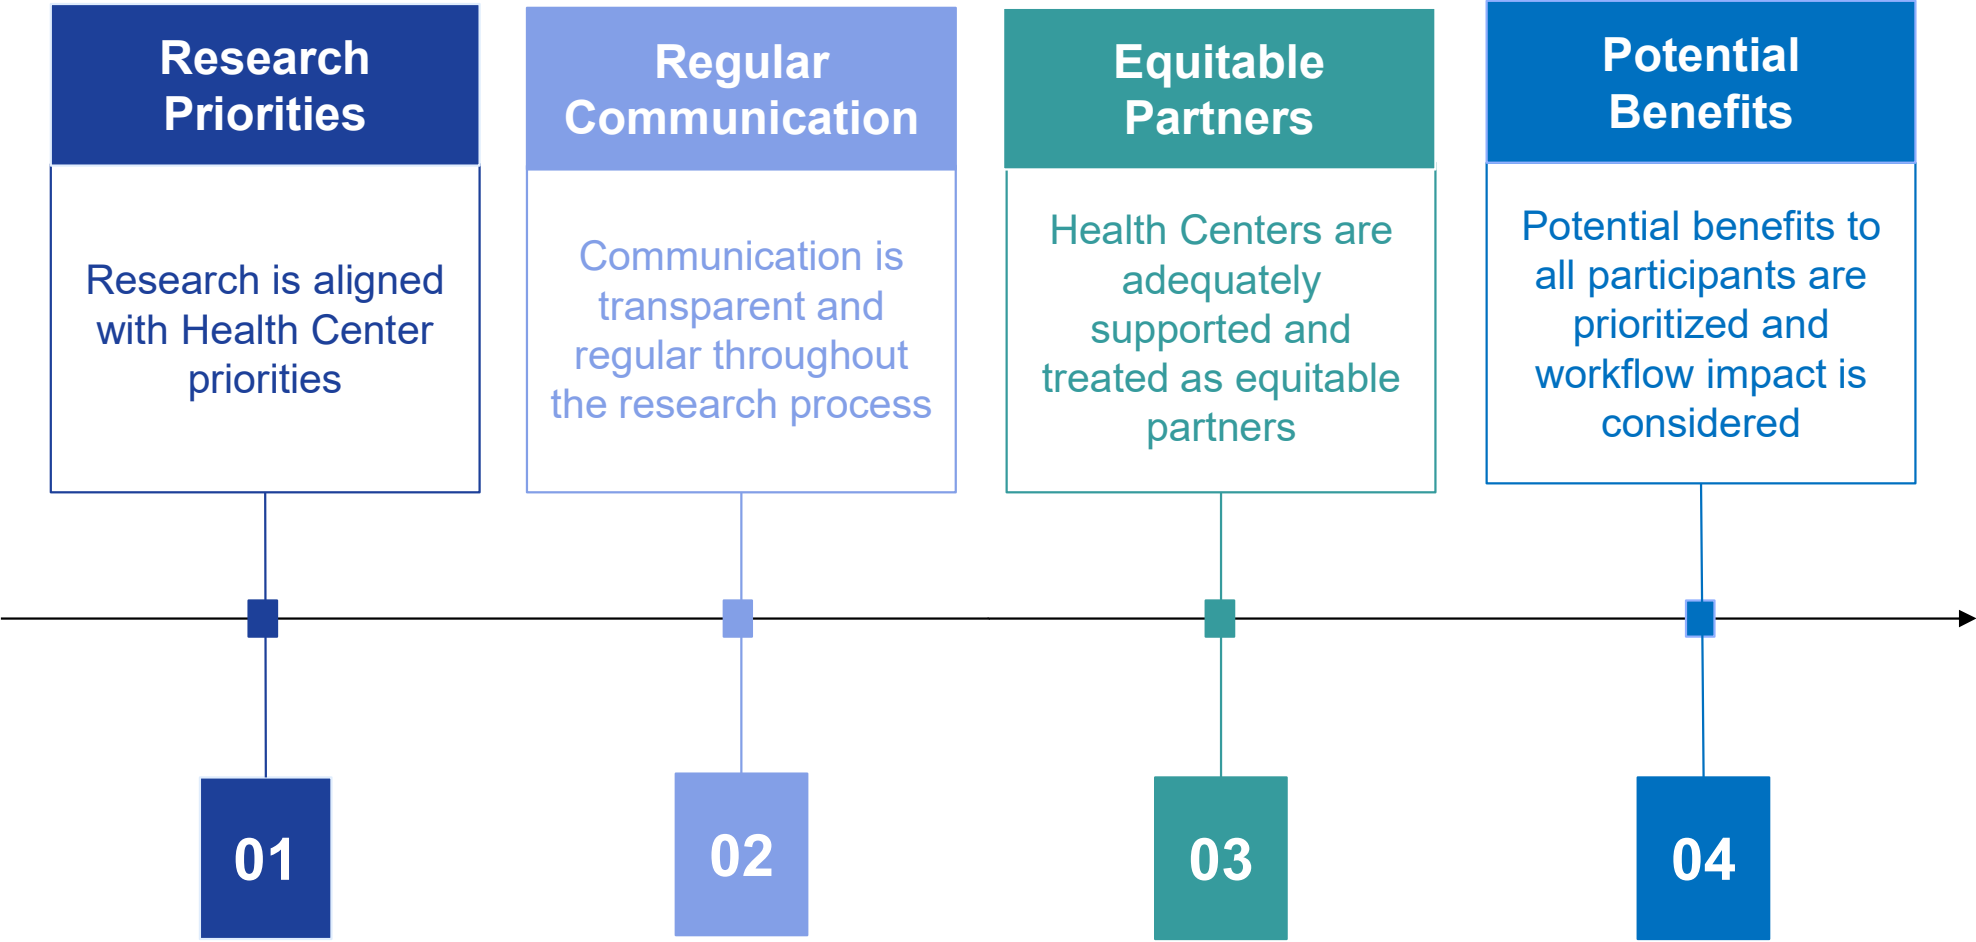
Research Priorities

Research is aligned with Health Center priorities

01

Regular Communication

Communication is transparent and regular throughout the research process

02

Equitable Partners

Health Centers are adequately supported and treated as equitable partners

03

Potential Benefits

Potential benefits to all participants are prioritized and workflow impact is considered

04